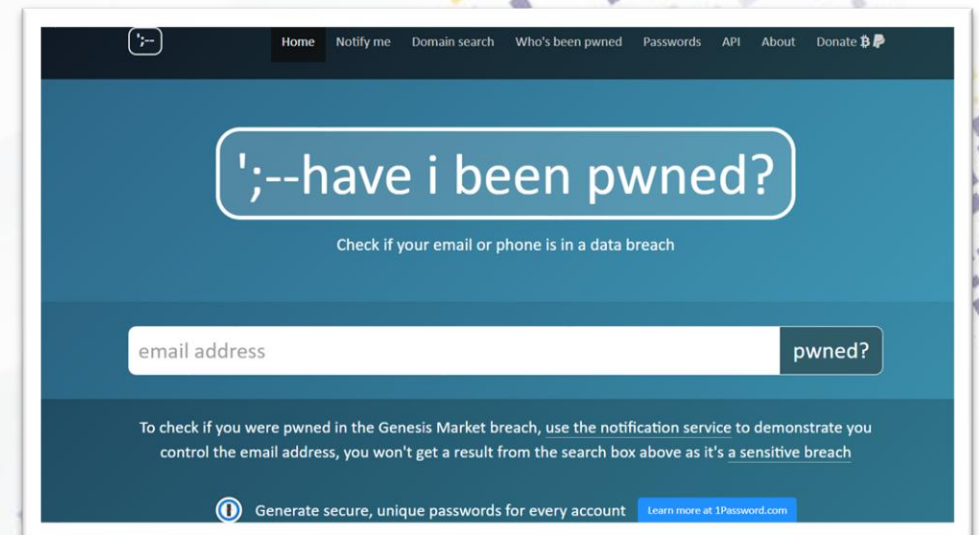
';--

Home Notify me Domain search Who's been pwned Passwords API About Donate

';--have i been pwned?

Check if your email or phone is in a data breach

email address

pwned?

To check if you were pwned in the Genesis Market breach, use the notification service to demonstrate you control the email address, you won't get a result from the search box above as it's a sensitive breach

Generate secure, unique passwords for every account

Learn more at 1Password.com